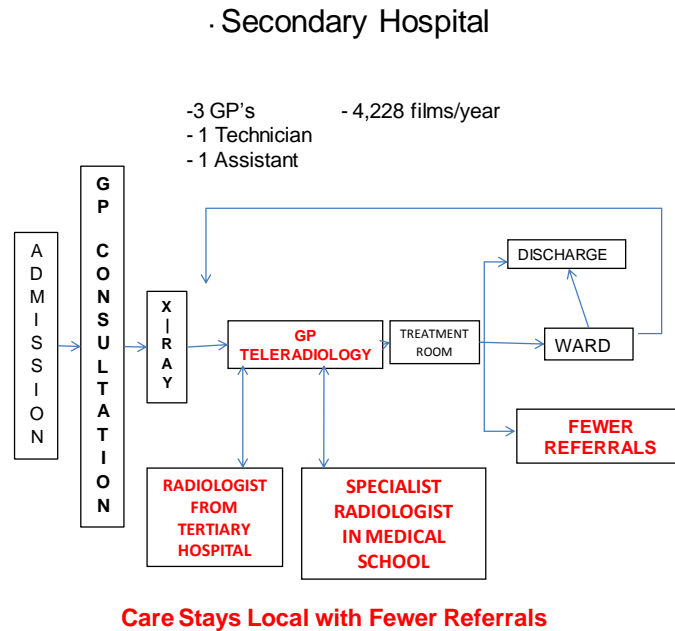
· Secondary Hospital

-3 GP's
- 1 Technician
- 1 Assistant

- 4,228 films/year

ADMISSION

GP CONSULTATION

X-RAY

GP TELERADIOLOGY

TREATMENT ROOM

DISCHARGE

WARD

FEWER REFERRALS

RADIOLOGIST FROM TERTIARY HOSPITAL

SPECIALIST RADIOLOGIST IN MEDICAL SCHOOL

Care Stays Local with Fewer Referrals